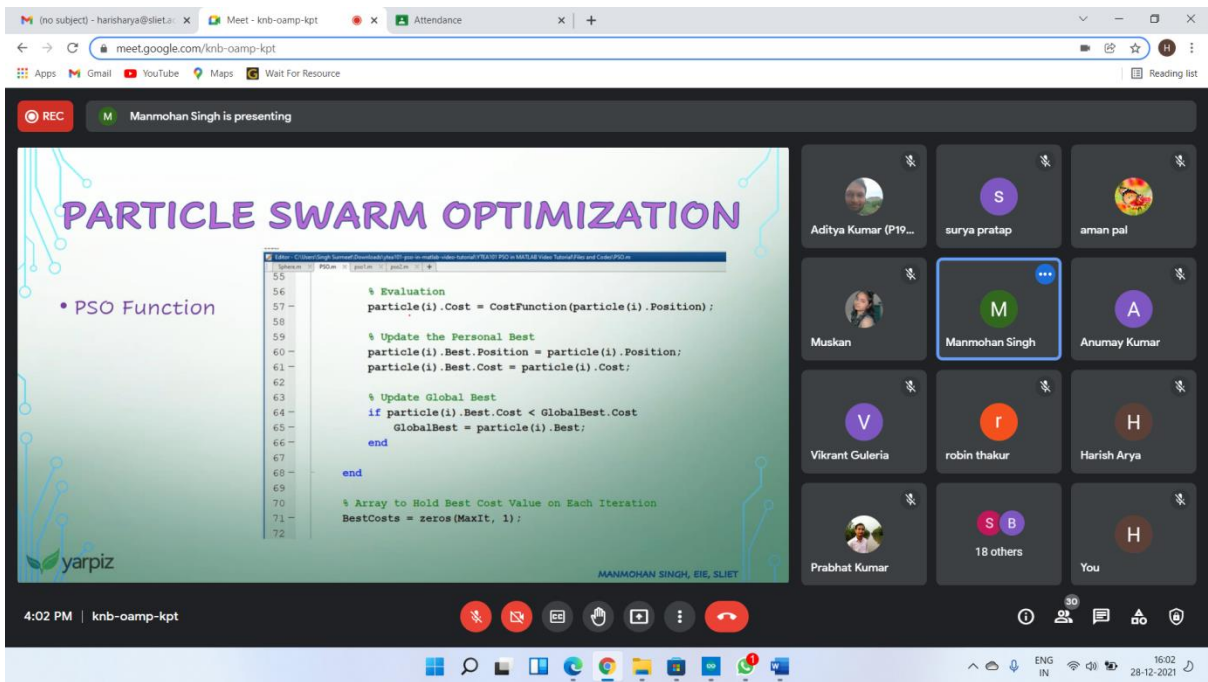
(no subject) - harisharya@sliet.ac × Meet - knb-oamp-kpt × Attendance × +

meet.google.com/knb-oamp-kpt

Apps Gmail YouTube Maps Wait For Resource Reading list

REC M Manmohan Singh is presenting

PARTICLE SWARM OPTIMIZATION

• PSO Function

Editor - C:\Users\Singh Sumeet\Downloads\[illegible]\PSO.m
Sphere.m × PSO.m × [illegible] × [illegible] × +

55
56 % Evaluation
57 − particle(i).Cost = CostFunction(particle(i).Position);
58
59 % Update the Personal Best
60 − particle(i).Best.Position = particle(i).Position;
61 − particle(i).Best.Cost = particle(i).Cost;
62
63 % Update Global Best
64 − if particle(i).Best.Cost < GlobalBest.Cost
65 − GlobalBest = particle(i).Best;
66 − end
67
68 − end
69
70 % Array to Hold Best Cost Value on Each Iteration
71 − BestCosts = zeros(MaxIt, 1);
72

yarpiz

MANMOHAN SINGH, EIE, SLIET

Aditya Kumar (P19...
S surya pratap
aman pal
Muskan
M Manmohan Singh
A Anumay Kumar
V Vikrant Guleria
r robin thakur
H Harish Arya
Prabhat Kumar
S B 18 others
H You

4:02 PM | knb-oamp-kpt

30

ENG IN 16:02 28-12-2021